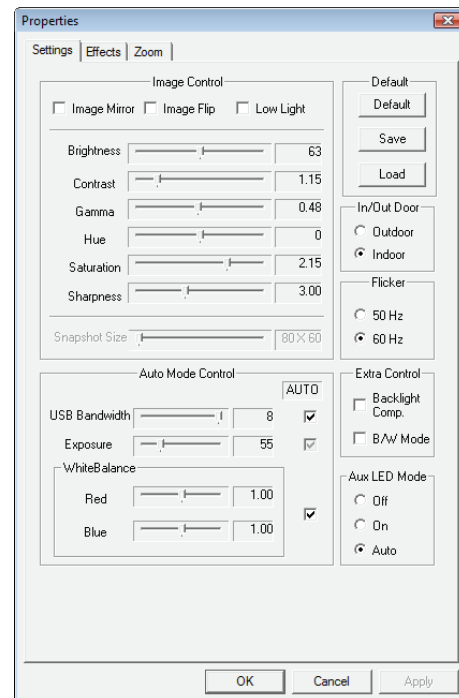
Properties

Settings | Effects | Zoom

Image Control

Image Mirror  Image Flip  Low Light

Brightness 63
Contrast 1.15
Gamma 0.48
Hue 0
Saturation 2.15
Sharpness 3.00

Snapshot Size 80 X 60

Default
Default
Save
Load

In/Out Door
Outdoor
Indoor

Flicker
50 Hz
60 Hz

Auto Mode Control
AUTO
USB Bandwidth 8
Exposure 55
WhiteBalance
Red 1.00
Blue 1.00

Extra Control
Backlight Comp.
B/W Mode

Aux LED Mode
Off
On
Auto

OK  Cancel  Apply